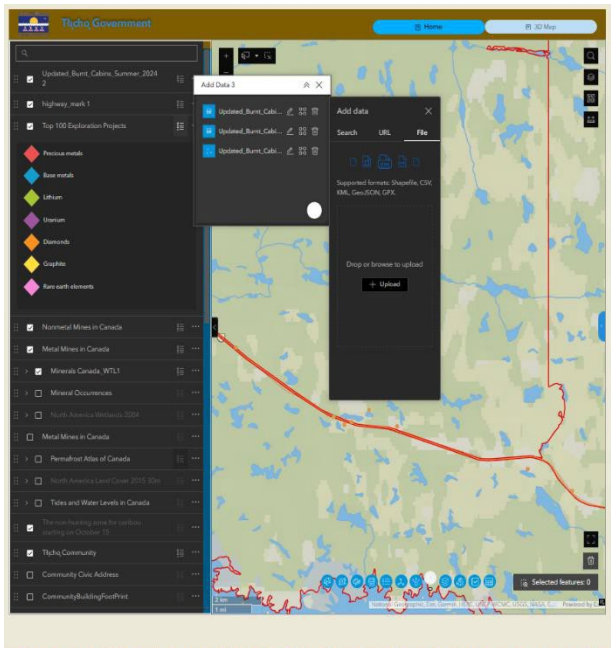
Tłı̨chǫ Government

Home

3D Map

Updated_Burnt_Cabins_Summer_2024 2

highway_mark 1

Top 100 Exploration Projects

Precious metals

Base metals

Lithium

Uranium

Diamonds

Graphite

Rare earth elements

Nonmetal Mines in Canada

Metal Mines in Canada

Minerals Canada_WTL1

Mineral Occurrences

North America Wetlands 2004

Metal Mines in Canada

Permafrost Atlas of Canada

North America Land Cover 2015 30m

Tides and Water Levels in Canada

The non-hunting zone for caribou starting on October 15

Tłı̨chǫ Community

Community Civic Address

CommunityBuildingFootPrint

Add Data 3

Updated_Burnt_Cabi...

Updated_Burnt_Cabi...

Updated_Burnt_Cabi...

Add data

Search

URL

File

Supported formats: Shapefile, CSV, KML, GeoJSON, GPX.

Drop or browse to upload

+ Upload

Selected features: 0

National Geographic, Esri, Garmin, HERE, UNEP-WCMC, USGS, NASA, E... Powered by Esri

3 km

1 mi